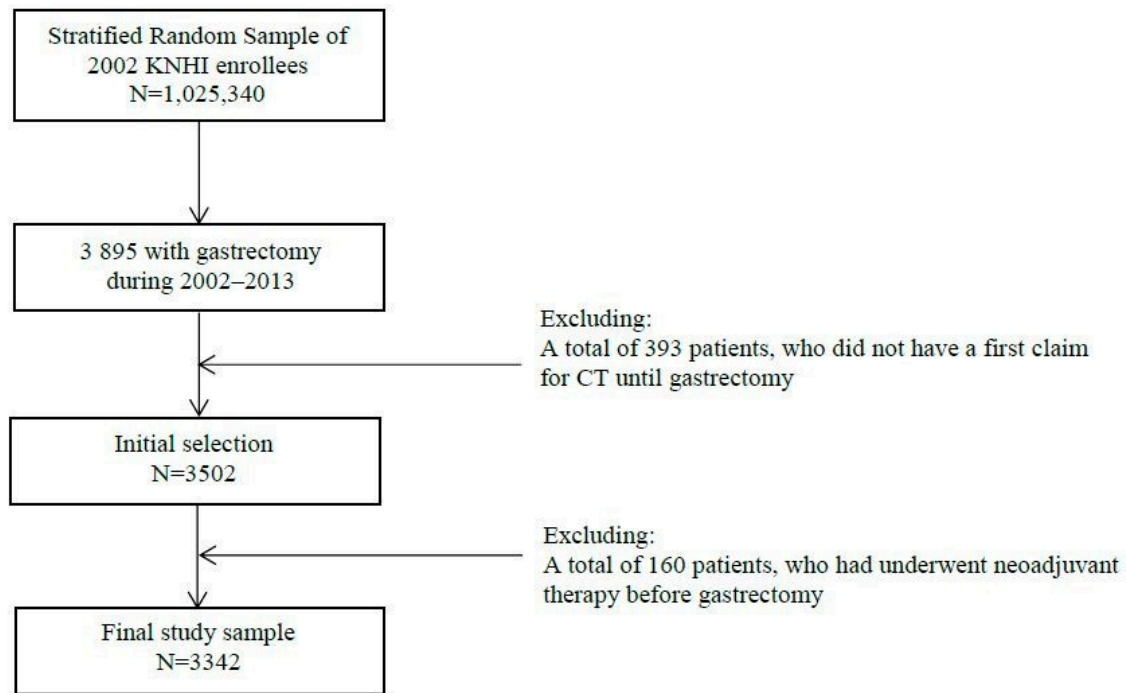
Stratified Random Sample of 2002 KNHI enrollees
N=1,025,340

3 895 with gastrectomy during 2002–2013

Excluding:
A total of 393 patients, who did not have a first claim for CT until gastrectomy

Initial selection
N=3502

Excluding:
A total of 160 patients, who had underwent neoadjuvant therapy before gastrectomy

Final study sample
N=3342